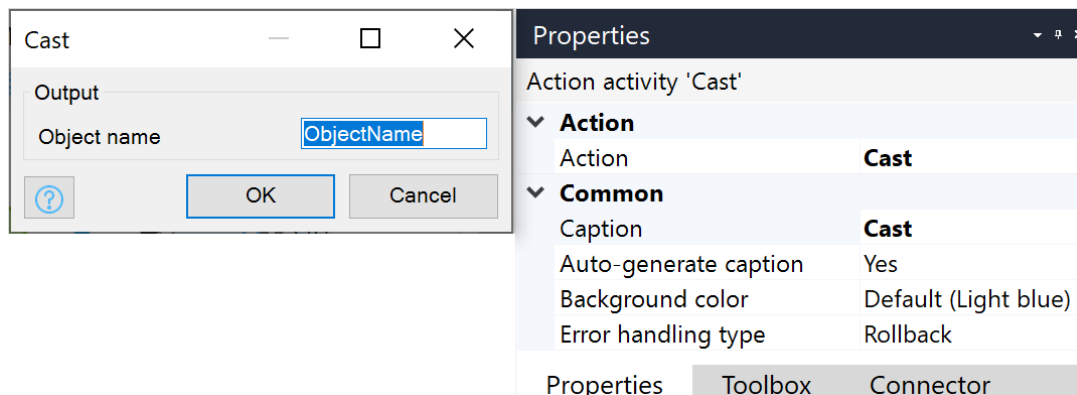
Cast

Output

Object name ObjectName

?

OK

Cancel

Properties

Action activity 'Cast'

Action

| Action | Cast |
|---|---|

Common

| Caption | Cast |
|---|---|
| Auto-generate caption | Yes |
| Background color | Default (Light blue) |
| Error handling type | Rollback |

Properties Toolbox Connector